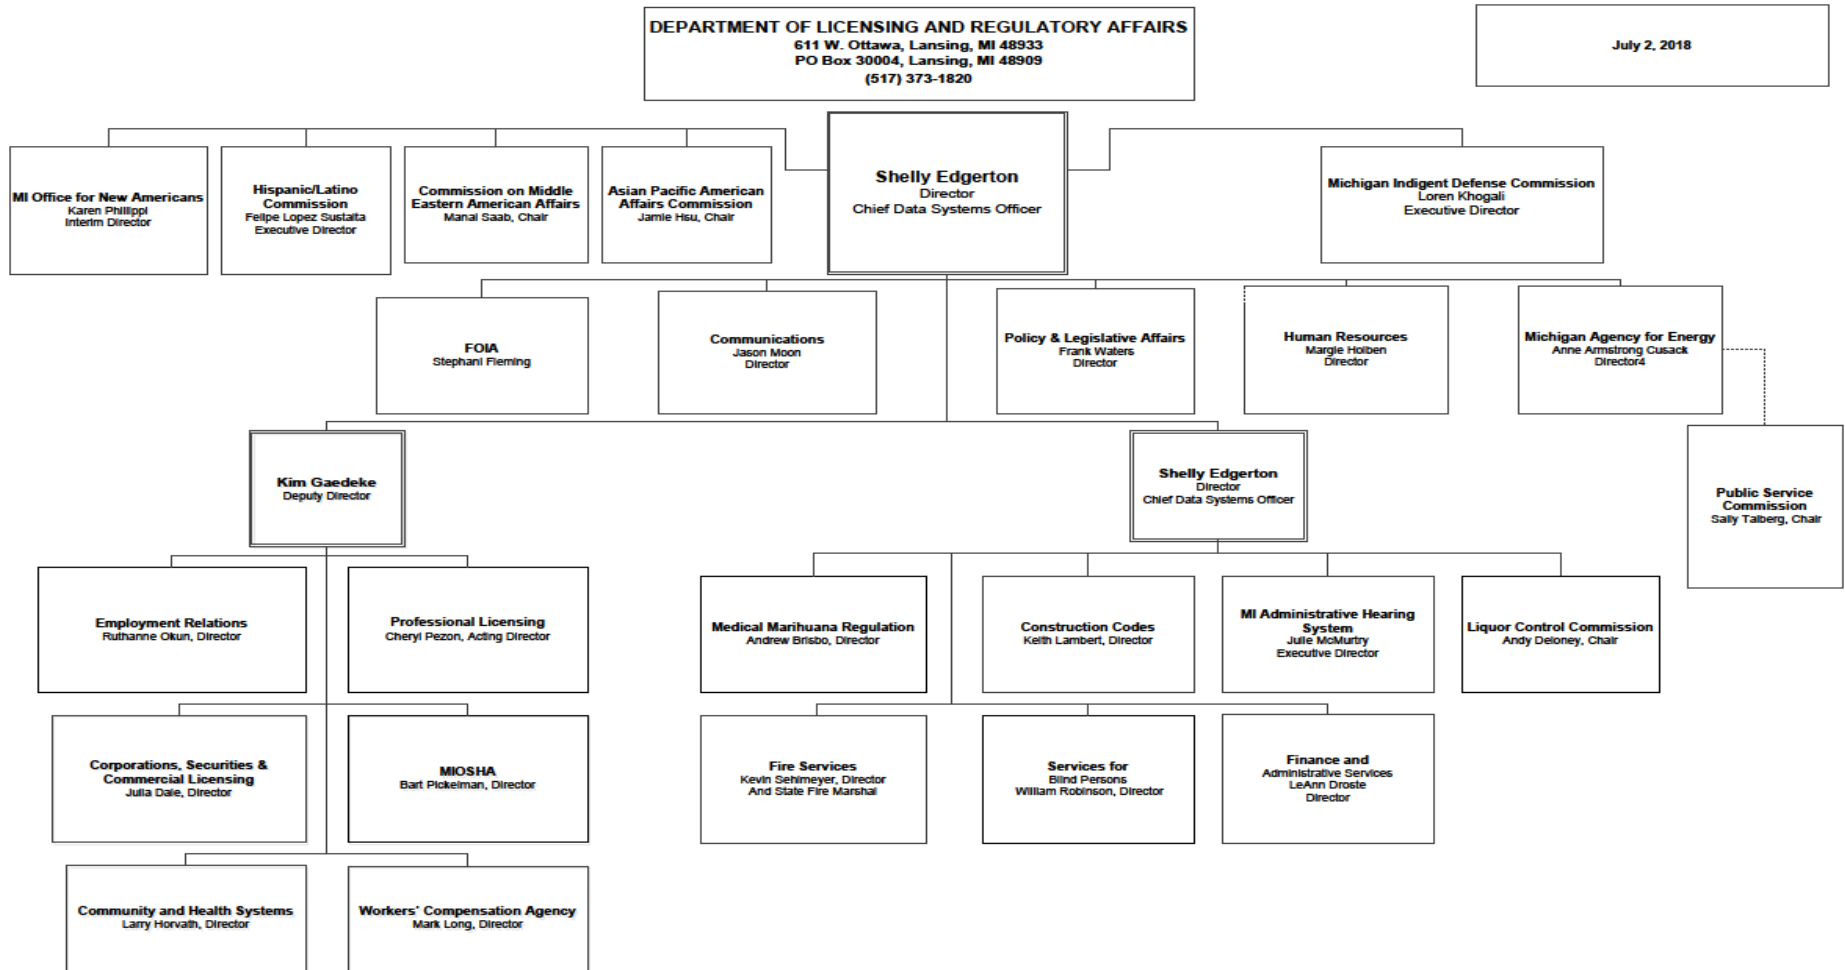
DEPARTMENT OF LICENSING AND REGULATORY AFFAIRS
611 W. Ottawa, Lansing, MI 48933
PO Box 30004, Lansing, MI 48909
(517) 373-1820

July 2, 2018

MI Office for New Americans
Karen Phillippi
Interim Director

Hispanic/Latino Commission
Felipe Lopez Sustaita
Executive Director

Commission on Middle Eastern American Affairs
Manal Saab, Chair

Asian Pacific American Affairs Commission
Jamie Hsu, Chair

Shelly Edgerton
Director
Chief Data Systems Officer

Michigan Indigent Defense Commission
Loren Khogali
Executive Director

FOIA
Stephani Fleming

Communications
Jason Moon
Director

Policy & Legislative Affairs
Frank Waters
Director

Human Resources
Margie Holben
Director

Michigan Agency for Energy
Anne Armstrong Cusack
Director4

Kim Gaedeke
Deputy Director

Shelly Edgerton
Director
Chief Data Systems Officer

Public Service Commission
Sally Talberg, Chair

Employment Relations
Ruthanne Okun, Director

Professional Licensing
Cheryl Pezon, Acting Director

Medical Marihuana Regulation
Andrew Brisbo, Director

Construction Codes
Keith Lambert, Director

MI Administrative Hearing System
Julie McMurtry
Executive Director

Liquor Control Commission
Andy Deloney, Chair

Corporations, Securities & Commercial Licensing
Julia Dale, Director

MIOSHA
Bart Pickelman, Director

Fire Services
Kevin Sehlmeyer, Director
And State Fire Marshal

Services for Blind Persons
William Robinson, Director

Finance and Administrative Services
LeAnn Droste
Director

Community and Health Systems
Larry Horvath, Director

Workers' Compensation Agency
Mark Long, Director